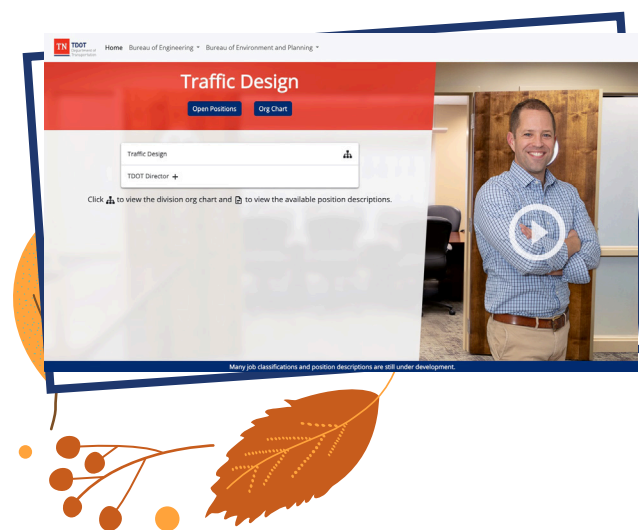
TN TDOT Department of Transportation

Home Bureau of Engineering Bureau of Environment and Planning

Traffic Design

Open Positions Org Chart

Traffic Design

TDOT Director +

Click to view the division org chart and to view the available position descriptions.

Many job classifications and position descriptions are still under development.